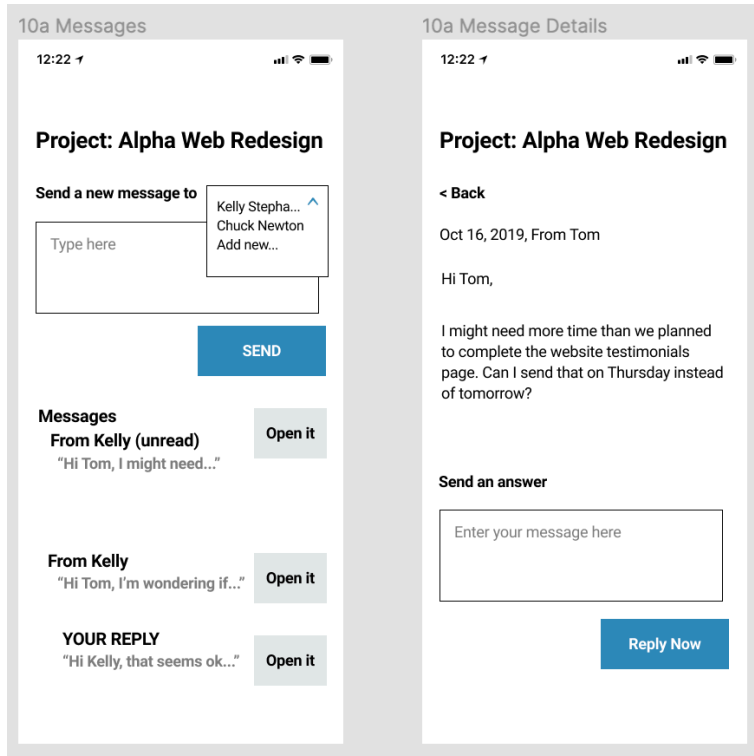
10a Messages

12:22

Project: Alpha Web Redesign

Send a new message to

Kelly Stepha...
Chuck Newton
Add new...

Type here

SEND

Messages
From Kelly (unread)
"Hi Tom, I might need..."

Open it

From Kelly
"Hi Tom, I'm wondering if..."

Open it

YOUR REPLY
"Hi Kelly, that seems ok..."

Open it

10a Message Details

12:22

Project: Alpha Web Redesign

< Back

Oct 16, 2019, From Tom

Hi Tom,

I might need more time than we planned to complete the website testimonials page. Can I send that on Thursday instead of tomorrow?

Send an answer

Enter your message here

Reply Now